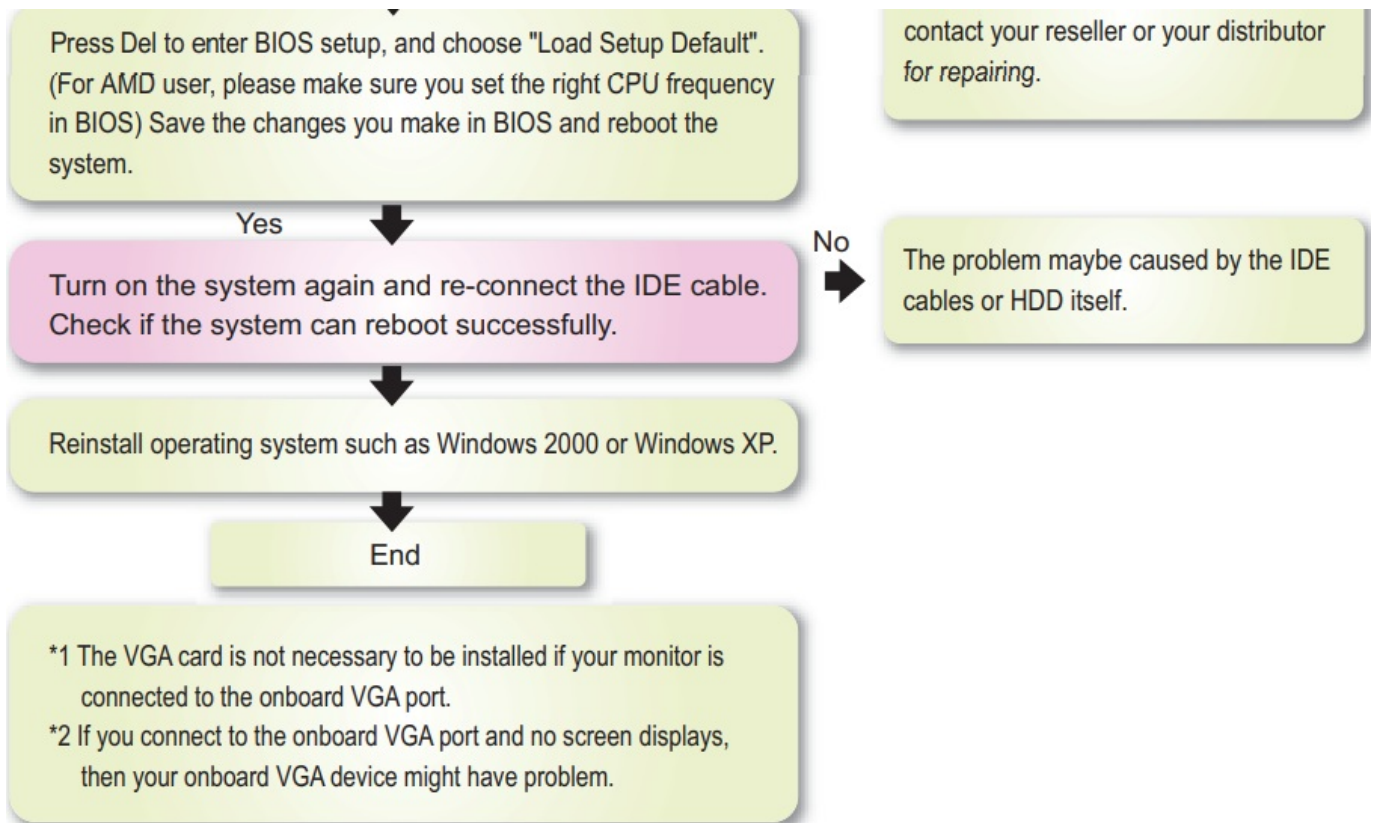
Press Del to enter BIOS setup, and choose "Load Setup Default". (For AMD user, please make sure you set the right CPU frequency in BIOS) Save the changes you make in BIOS and reboot the system.

contact your reseller or your distributor for repairing.

Yes

Turn on the system again and re-connect the IDE cable. Check if the system can reboot successfully.

No

The problem maybe caused by the IDE cables or HDD itself.

Reinstall operating system such as Windows 2000 or Windows XP.

End

*1 The VGA card is not necessary to be installed if your monitor is connected to the onboard VGA port.
*2 If you connect to the onboard VGA port and no screen displays, then your onboard VGA device might have problem.